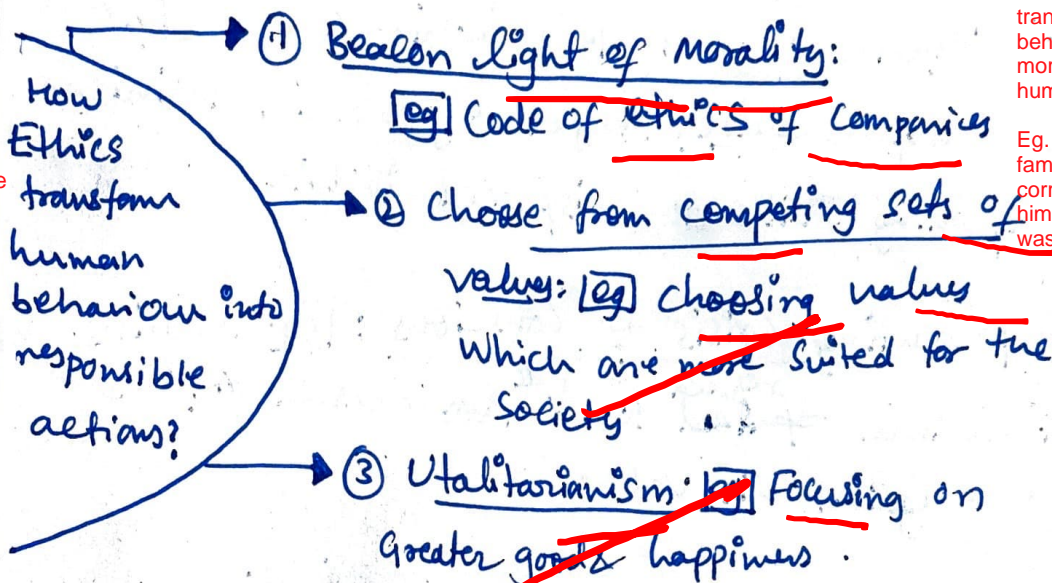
How Ethics transform human behaviour into responsible actions?

① Beacon light of morality: [eg] Code of ethics of companies

② Choose from competing sets of values: [eg] choosing values which are more suited for the society

③ Utalitarianism: [eg] Focusing on Greater goods happiness.

tran
beh
mor
hum

Eg.
fam
corr
him
was

e